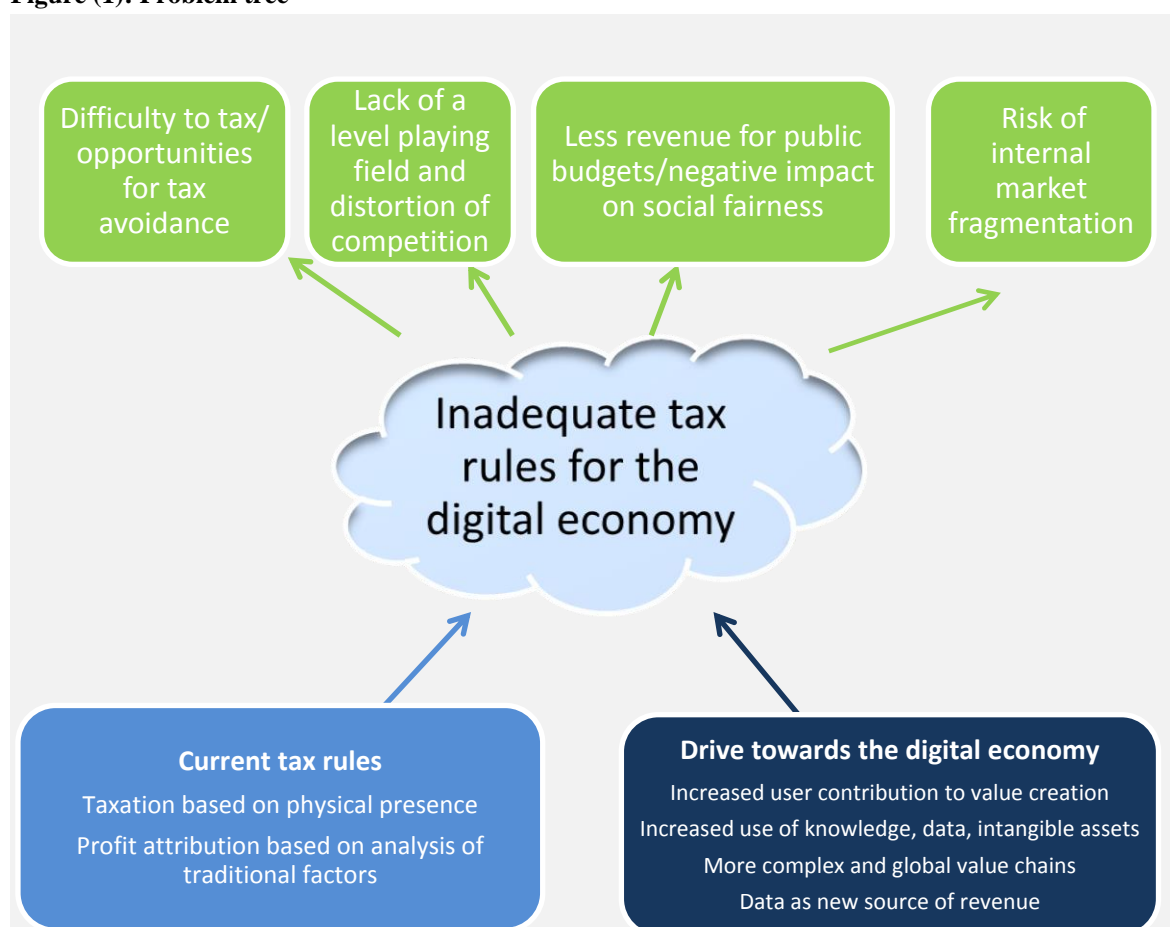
Figure (1). Problem tree

Difficulty to tax/ opportunities for tax avoidance

Lack of a level playing field and distortion of competition

Less revenue for public budgets/negative impact on social fairness

Risk of internal market fragmentation

Inadequate tax rules for the digital economy

Current tax rules

Taxation based on physical presence

Profit attribution based on analysis of traditional factors

Drive towards the digital economy

Increased user contribution to value creation

Increased use of knowledge, data, intangible assets

More complex and global value chains

Data as new source of revenue